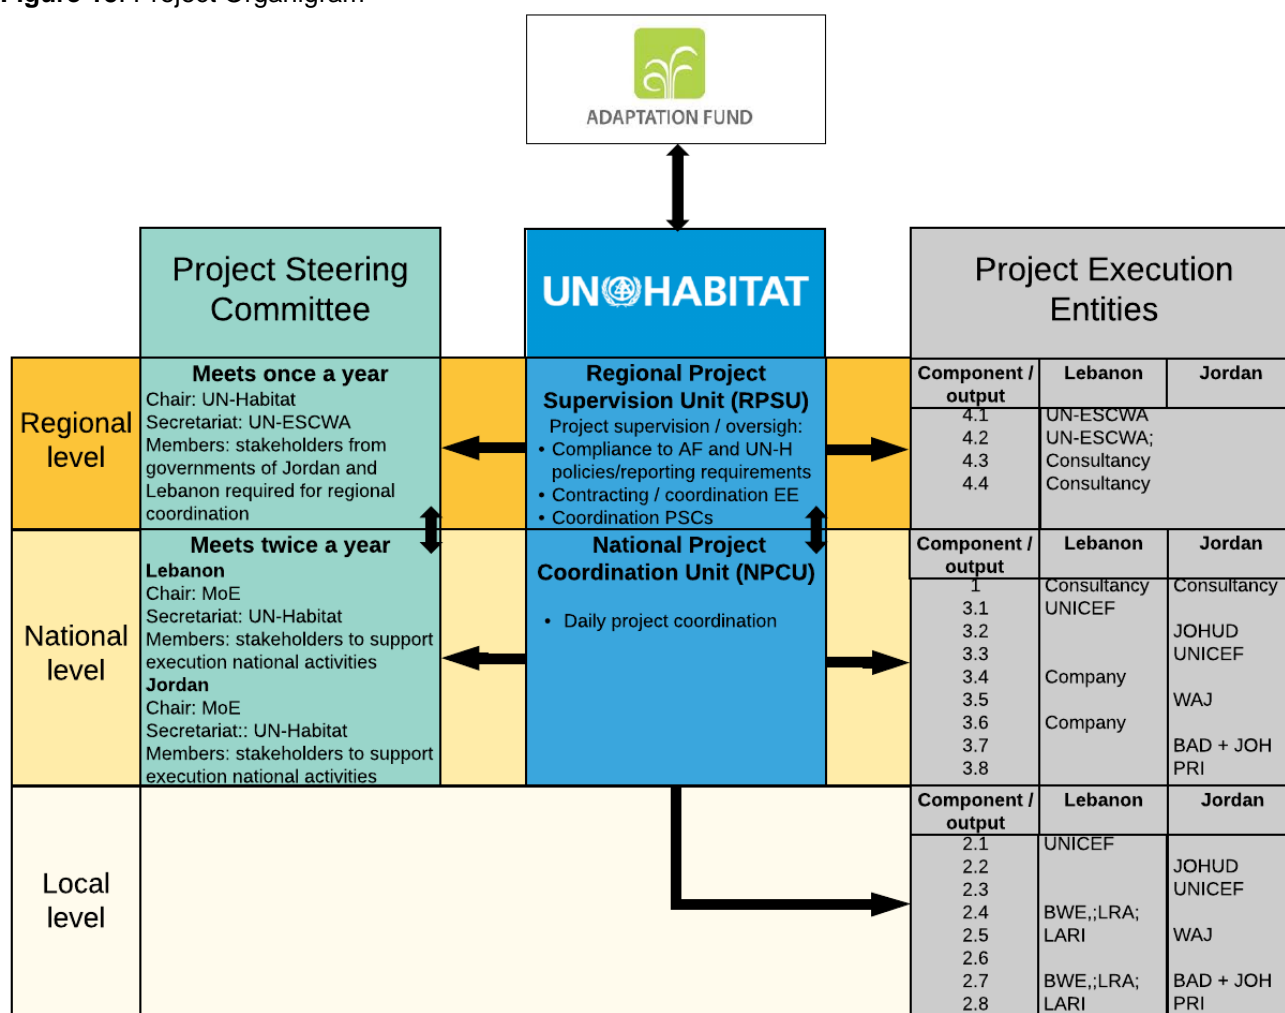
ADAPTATION FUND

Project Steering Committee

UN HABITAT

Project Execution Entities

Regional level

Meets once a year
Chair: UN-Habitat
Secretariat: UN-ESCWA
Members: stakeholders from governments of Jordan and Lebanon required for regional coordination

Regional Project Supervision Unit (RPSU)
Project supervision / oversigh:
• Compliance to AF and UN-H policies/reporting requirements
• Contracting / coordination EE
• Coordination PSCs

| Component / output | Lebanon | Jordan |
|---|---|---|
| 4.1 | UN-ESCWA | |
| 4.2 | UN-ESCWA; | |
| 4.3 | Consultancy | |
| 4.4 | Consultancy | |

National level

Meets twice a year
Lebanon
Chair: MoE
Secretariat: UN-Habitat
Members: stakeholders to support execution national activities
Jordan
Chair: MoE
Secretariat:: UN-Habitat
Members: stakeholders to support execution national activities

National Project Coordination Unit (NPCU)
• Daily project coordination

| Component / output | Lebanon | Jordan |
|---|---|---|
| 1 | Consultancy | Consultancy |
| 3.1 | UNICEF | |
| 3.2 | | JOHUD |
| 3.3 | | UNICEF |
| 3.4 | Company | |
| 3.5 | | WAJ |
| 3.6 | Company | |
| 3.7 | | BAD + JOH |
| 3.8 | | PRI |

Local level

| Component / output | Lebanon | Jordan |
|---|---|---|
| 2.1 | UNICEF | |
| 2.2 | | JOHUD |
| 2.3 | | UNICEF |
| 2.4 | BWE,;LRA; | |
| 2.5 | LARI | WAJ |
| 2.6 | | |
| 2.7 | BWE,;LRA; | BAD + JOH |
| 2.8 | LARI | PRI |